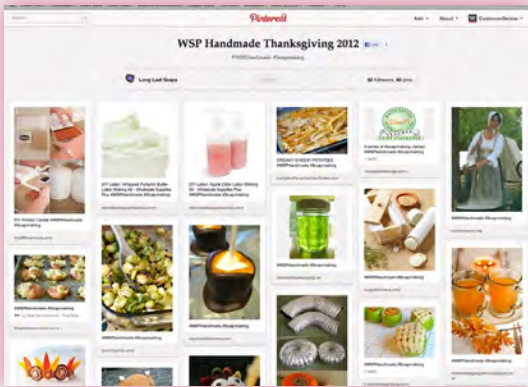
Pinterest

Add · About · CustomerService

WSP Handmade Thanksgiving 2012

#WSPHandmade #Soapmaking

Long Leaf Soaps

CREAMY CHEESY POTATOES #WSPHandmade #Soapmaking

#WSPHandmade #Soapmaking

#WSPHandmade #Soapmaking

#WSPHandmade #Soapmaking

#WSPHandmade #Soapmaking

#WSPHandmade #Soapmaking

#WSPHandmade #Soapmaking

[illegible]